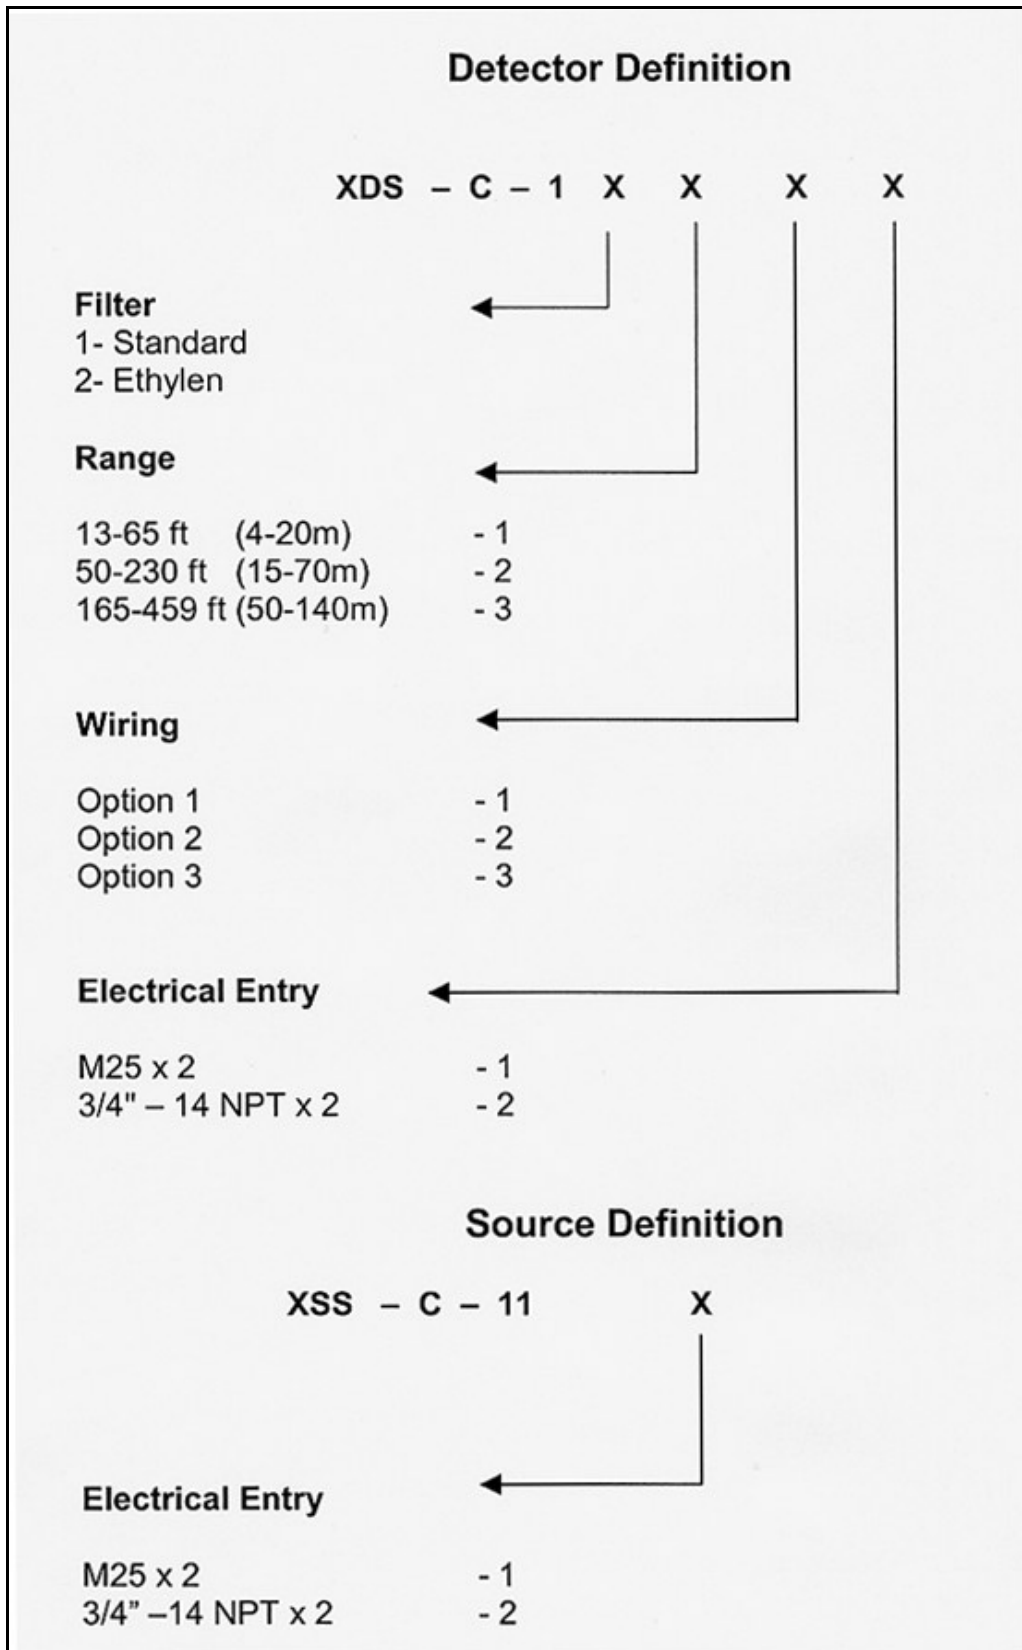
**Detector Definition**

XDS – C – 1 X X X X

**Filter**
1- Standard
2- Ethylen

**Range**

13-65 ft (4-20m) - 1
50-230 ft (15-70m) - 2
165-459 ft (50-140m) - 3

**Wiring**

Option 1 - 1
Option 2 - 2
Option 3 - 3

**Electrical Entry**

M25 x 2 - 1
3/4" – 14 NPT x 2 - 2

**Source Definition**

XSS – C – 11 X

**Electrical Entry**

M25 x 2 - 1
3/4" –14 NPT x 2 - 2